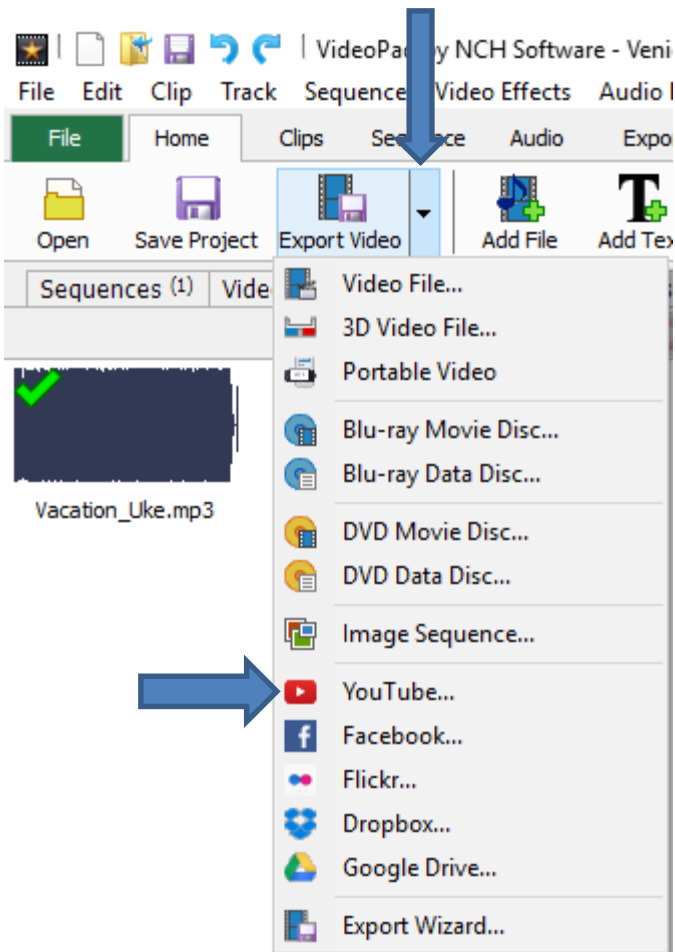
VideoPad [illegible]y NCH Software - Venic

File Edit Clip Track Sequence Video Effects Audio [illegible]

File Home Clips Se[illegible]ce Audio Expo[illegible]

Open Save Project Export Video Add File Add Tex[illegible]

Sequences (1) Vide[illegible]

Vacation_Uke.mp3

Video File...
3D Video File...
Portable Video
Blu-ray Movie Disc...
Blu-ray Data Disc...
DVD Movie Disc...
DVD Data Disc...
Image Sequence...
YouTube...
Facebook...
Flickr...
Dropbox...
Google Drive...
Export Wizard...